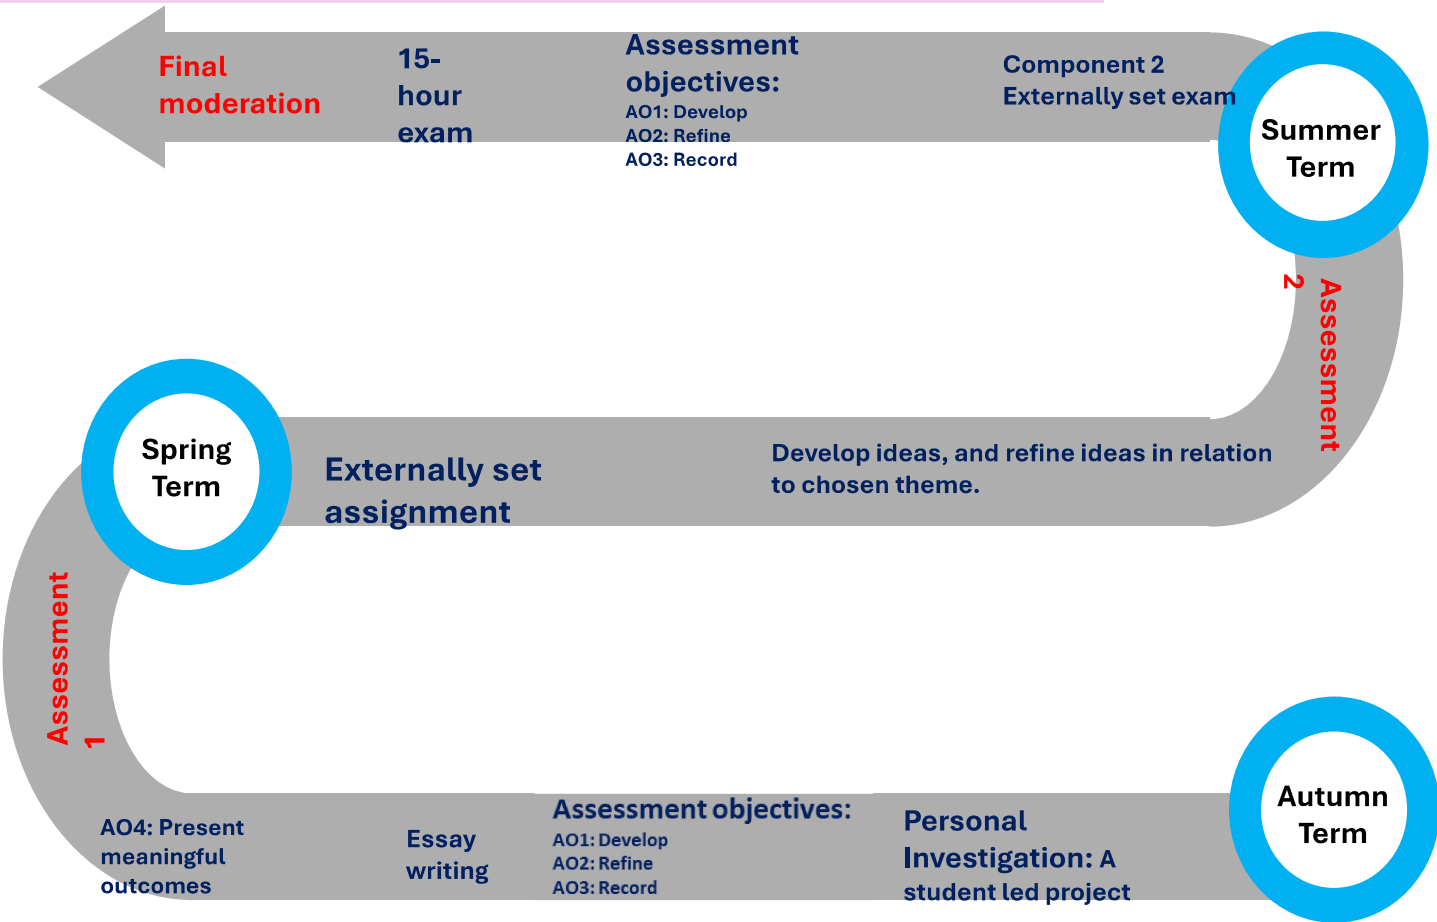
Autumn Term

Personal Investigation: A student led project

Assessment objectives:
AO1: Develop
AO2: Refine
AO3: Record

Essay writing

AO4: Present meaningful outcomes

Assessment 1

Spring Term

Externally set assignment

Develop ideas, and refine ideas in relation to chosen theme.

Assessment 2

Summer Term

Component 2 Externally set exam

Assessment objectives:
AO1: Develop
AO2: Refine
AO3: Record

15-hour exam

Final moderation